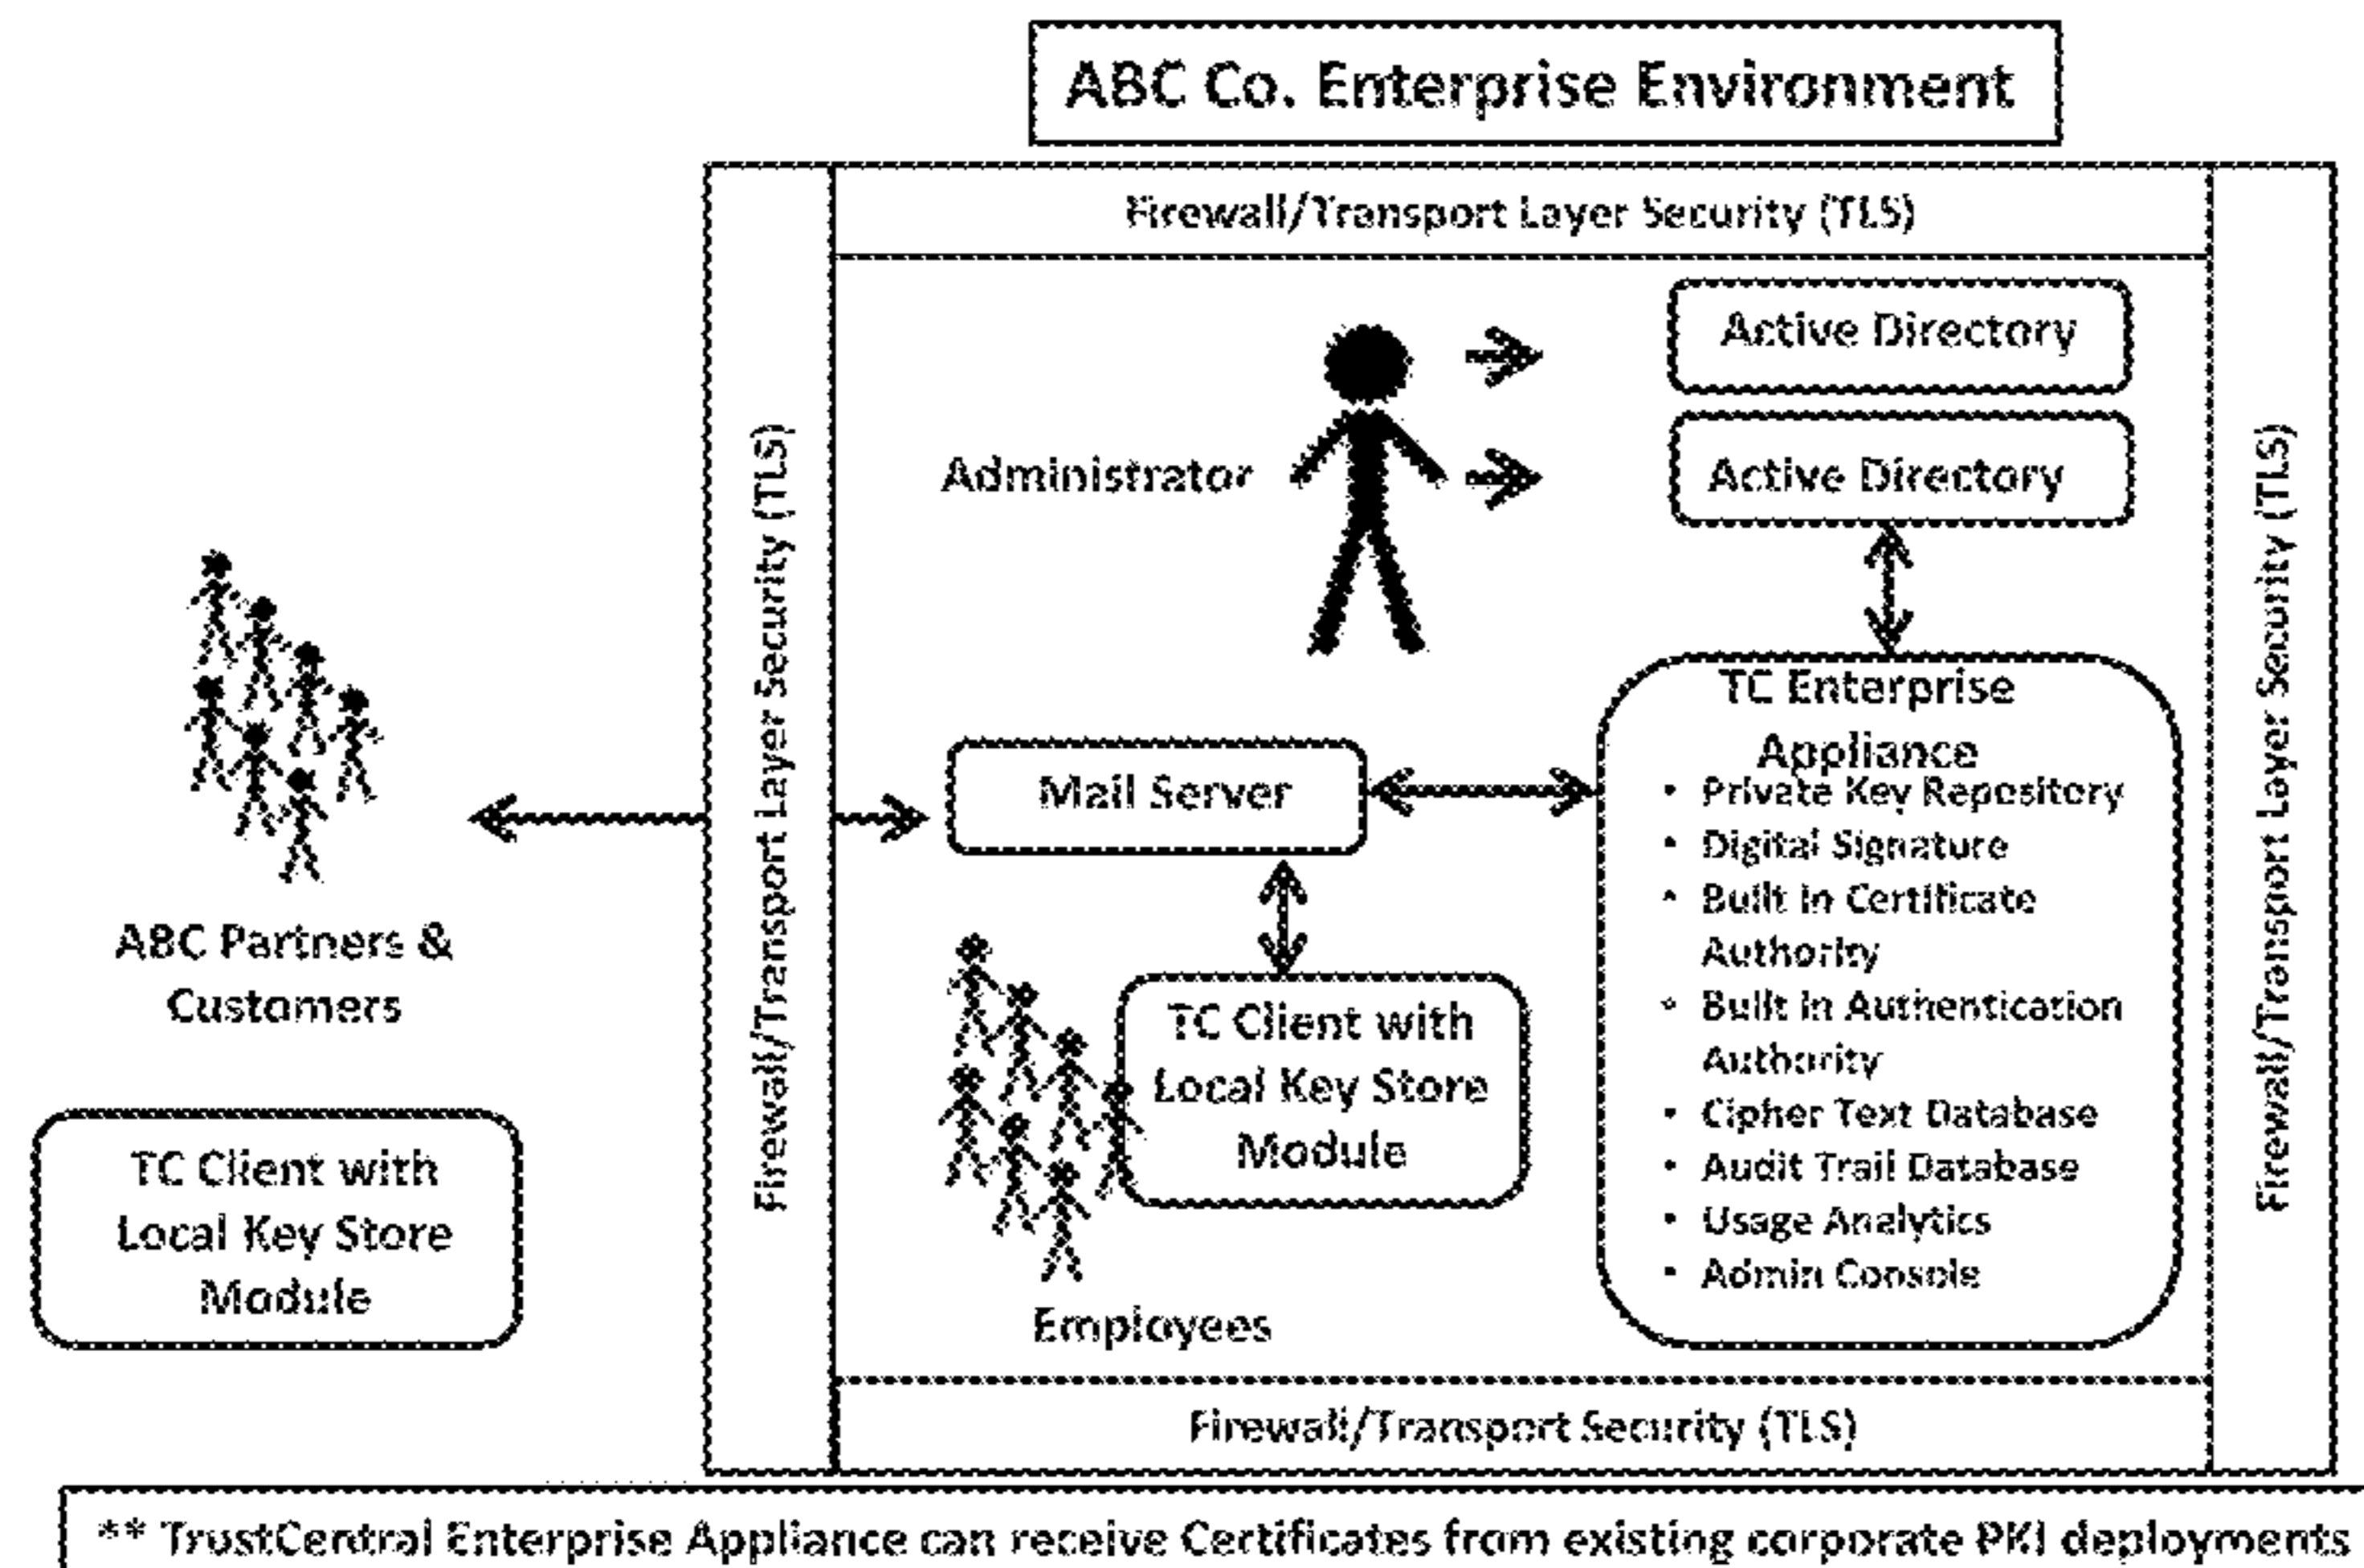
ABC Co. Enterprise Environment

Firewall/Transport Layer Security (TLS)

Firewall/Transport Layer Security (TLS)

Administrator

Active Directory

Active Directory

Firewall/Transport Layer Security (TLS)

ABC Partners & Customers

Mail Server

TC Enterprise Appliance
• Private Key Repository
• Digital Signature
• Built In Certificate Authority
• Built In Authentication Authority
• Cipher Text Database
• Audit Trail Database
• Usage Analytics
• Admin Console

TC Client with Local Key Store Module

TC Client with Local Key Store Module

Employees

Firewall/Transport Security (TLS)

** TrustCentral Enterprise Appliance can receive Certificates from existing corporate PKI deployments